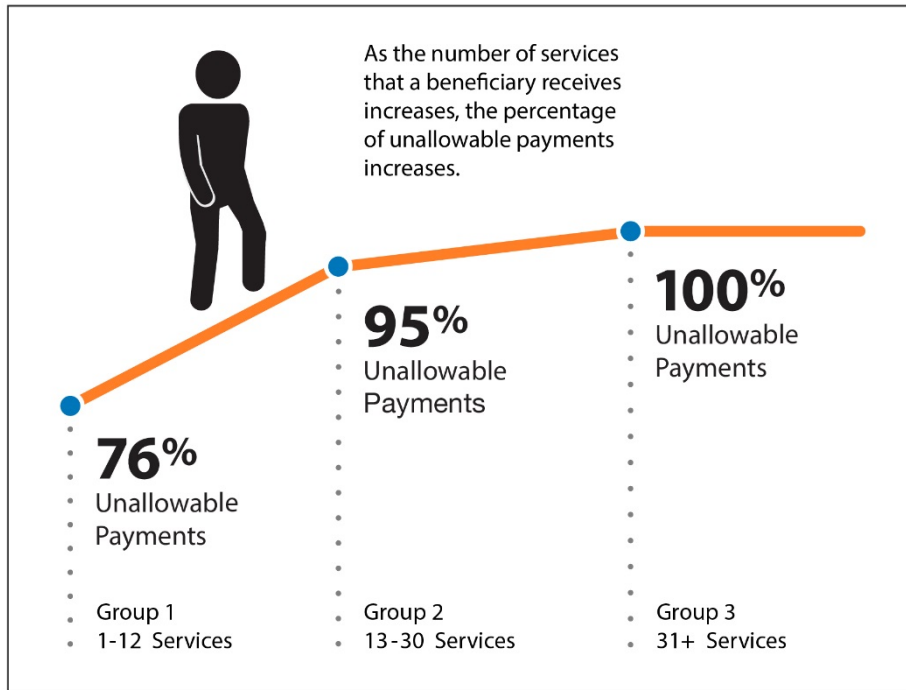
As the number of services that a beneficiary receives increases, the percentage of unallowable payments increases.

76%
Unallowable Payments

95%
Unallowable Payments

100%
Unallowable Payments

Group 1
1-12 Services

Group 2
13-30 Services

Group 3
31+ Services